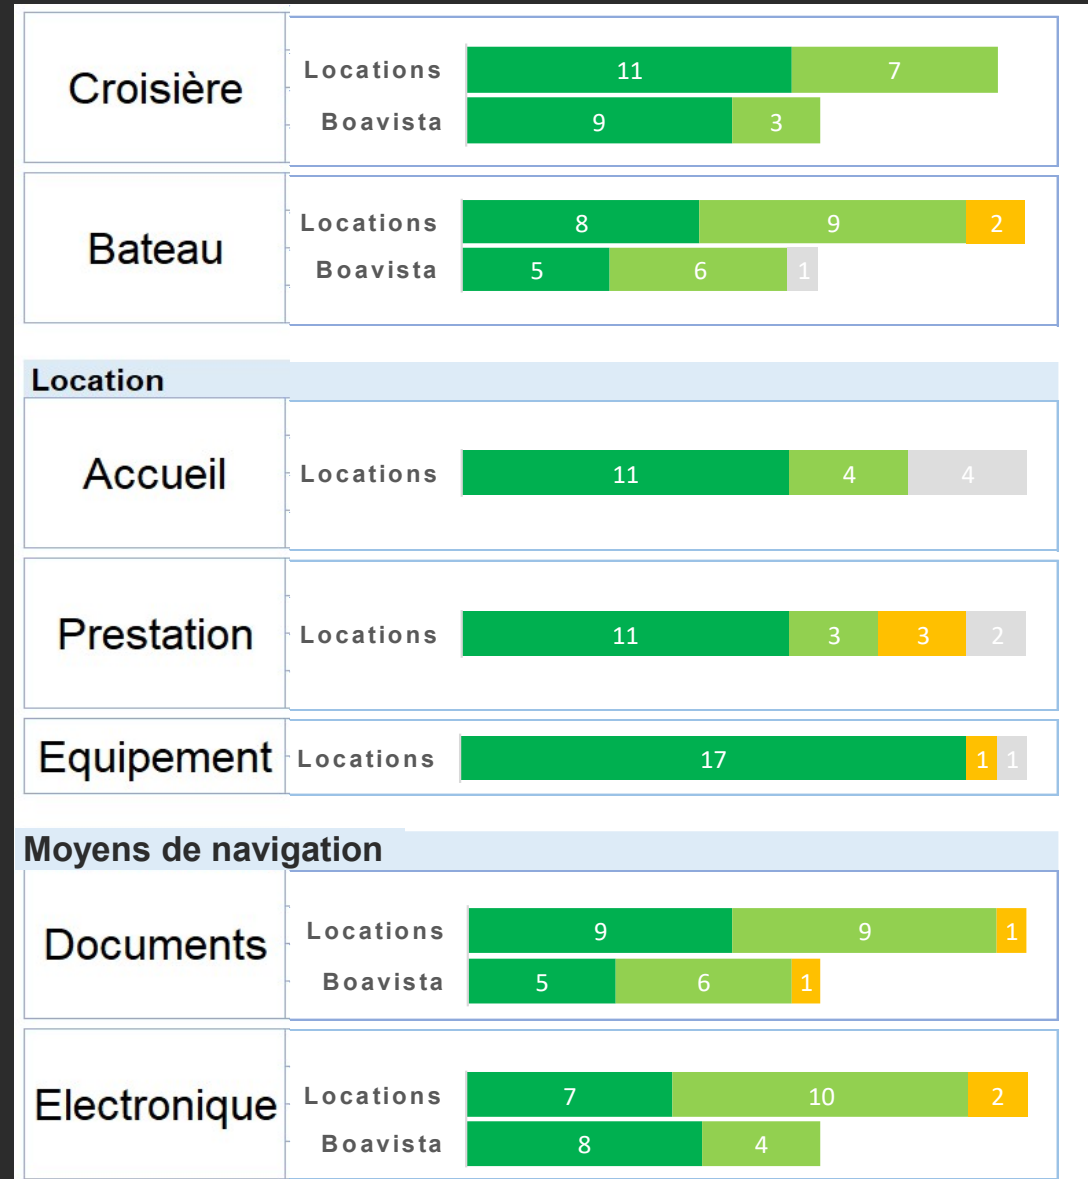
Croisière
Locations 11 7
Boavista 9 3

Bateau
Locations 8 9 2
Boavista 5 6 1

Location

Accueil
Locations 11 4 4

Prestation
Locations 11 3 3 2

Equipement
Locations 17 1 1

Moyens de navigation

Documents
Locations 9 9 1
Boavista 5 6 1

Electronique
Locations 7 10 2
Boavista 8 4